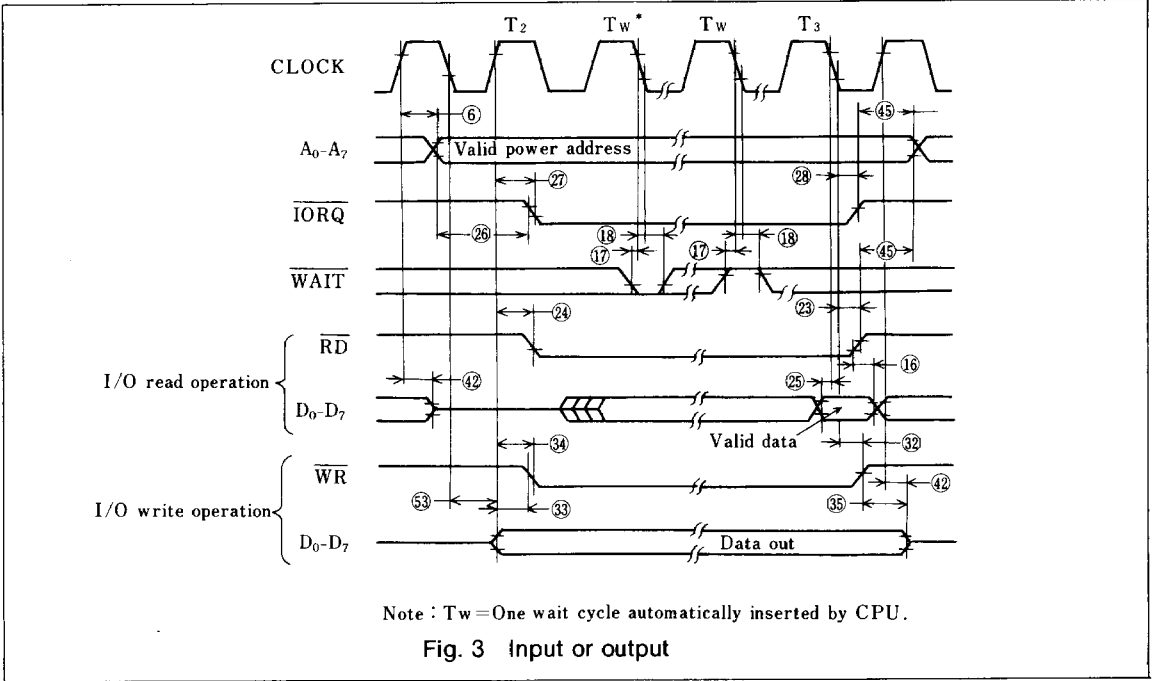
$T_2$ $T_W$* $T_W$ $T_3$

CLOCK

⑥ ㊺

$A_0$-$A_7$ Valid power address

㉗ ㉘

$\overline{IORQ}$

㉖ ⑱ ⑰ ⑰ ⑱ ㊺

$\overline{WAIT}$

㉔ ㉓

$\overline{RD}$

I/O read operation ㊷ ㉕ ⑯

$D_0$-$D_7$

Valid data

㉞ ㉜

$\overline{WR}$

I/O write operation ㊿③ ㉝ ㉟ ㊷

$D_0$-$D_7$ Data out

Note : Tw = One wait cycle automatically inserted by CPU.

Fig. 3 Input or output